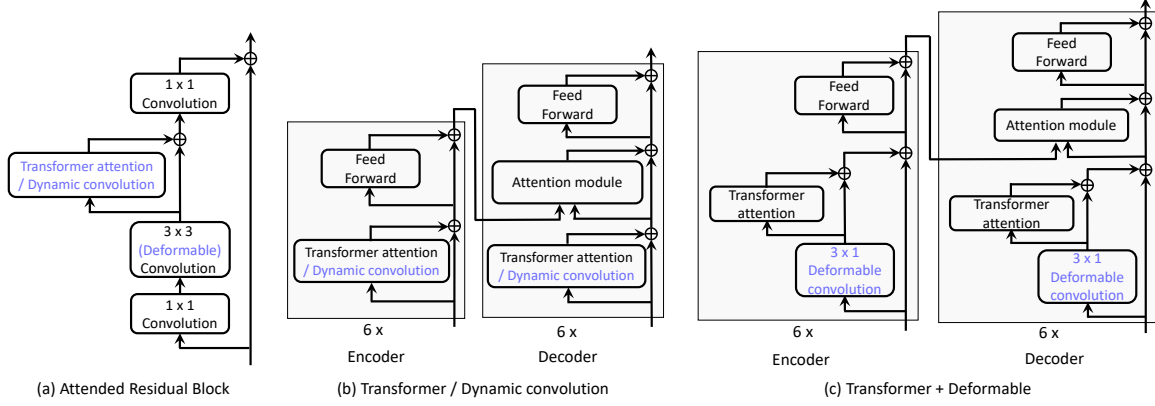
1 x 1
Convolution

Transformer attention
/ Dynamic convolution

3 x 3
(Deformable)
Convolution

1 x 1
Convolution

(a) Attended Residual Block

Feed
Forward

Transformer attention
/ Dynamic convolution

6 x
Encoder

Feed
Forward

Attention module

Transformer attention
/ Dynamic convolution

6 x
Decoder

(b) Transformer / Dynamic convolution

Feed
Forward

Transformer
attention

3 x 1
Deformable
convolution

6 x
Encoder

Feed
Forward

Attention module

Transformer
attention

3 x 1
Deformable
convolution

6 x
Decoder

(c) Transformer + Deformable